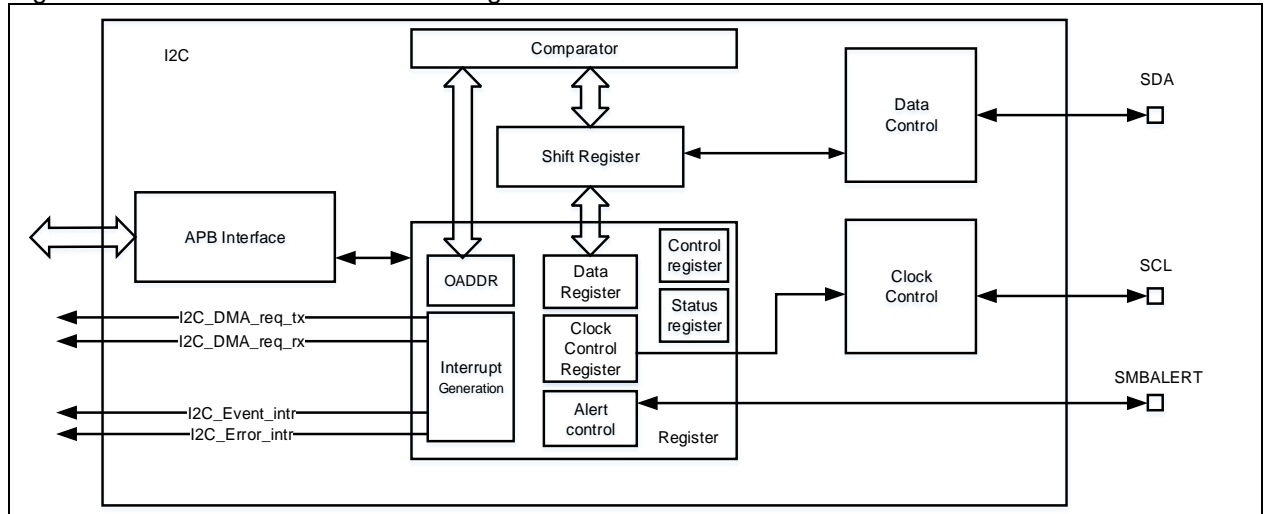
I2C

Comparator

Shift Register

Data Control

SDA

APB Interface

OADDR

Data Register

Control register

Status register

Clock Control

SCL

I2C_DMA_req_tx

I2C_DMA_req_rx

Interrupt Generation

Clock Control Register

SMBALERT

I2C_Event_intr

I2C_Error_intr

Alert control

Register